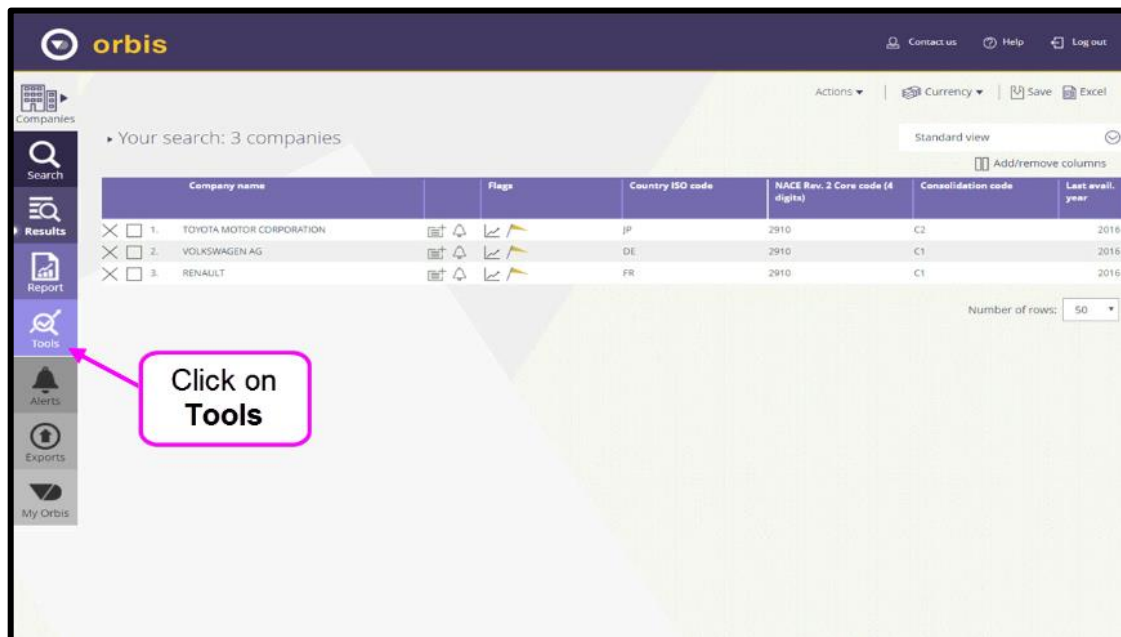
orbis

Contact us Help Log out

Companies
Search
Results
Report
Tools
Alerts
Exports
My Orbis

Actions ▾ | Currency ▾ | Save Excel

▸ Your search: 3 companies

Standard view

Add/remove columns

| | Company name | | Flags | Country ISO code | NACE Rev. 2 Core code (4 digits) | Consolidation code | Last avail. year |
|---|---|---|---|---|---|---|---|
| 1. | TOYOTA MOTOR CORPORATION | | | JP | 2910 | C2 | 2016 |
| 2. | VOLKSWAGEN AG | | | DE | 2910 | C1 | 2016 |
| 3. | RENAULT | | | FR | 2910 | C1 | 2016 |

Number of rows: 50

Click on **Tools**